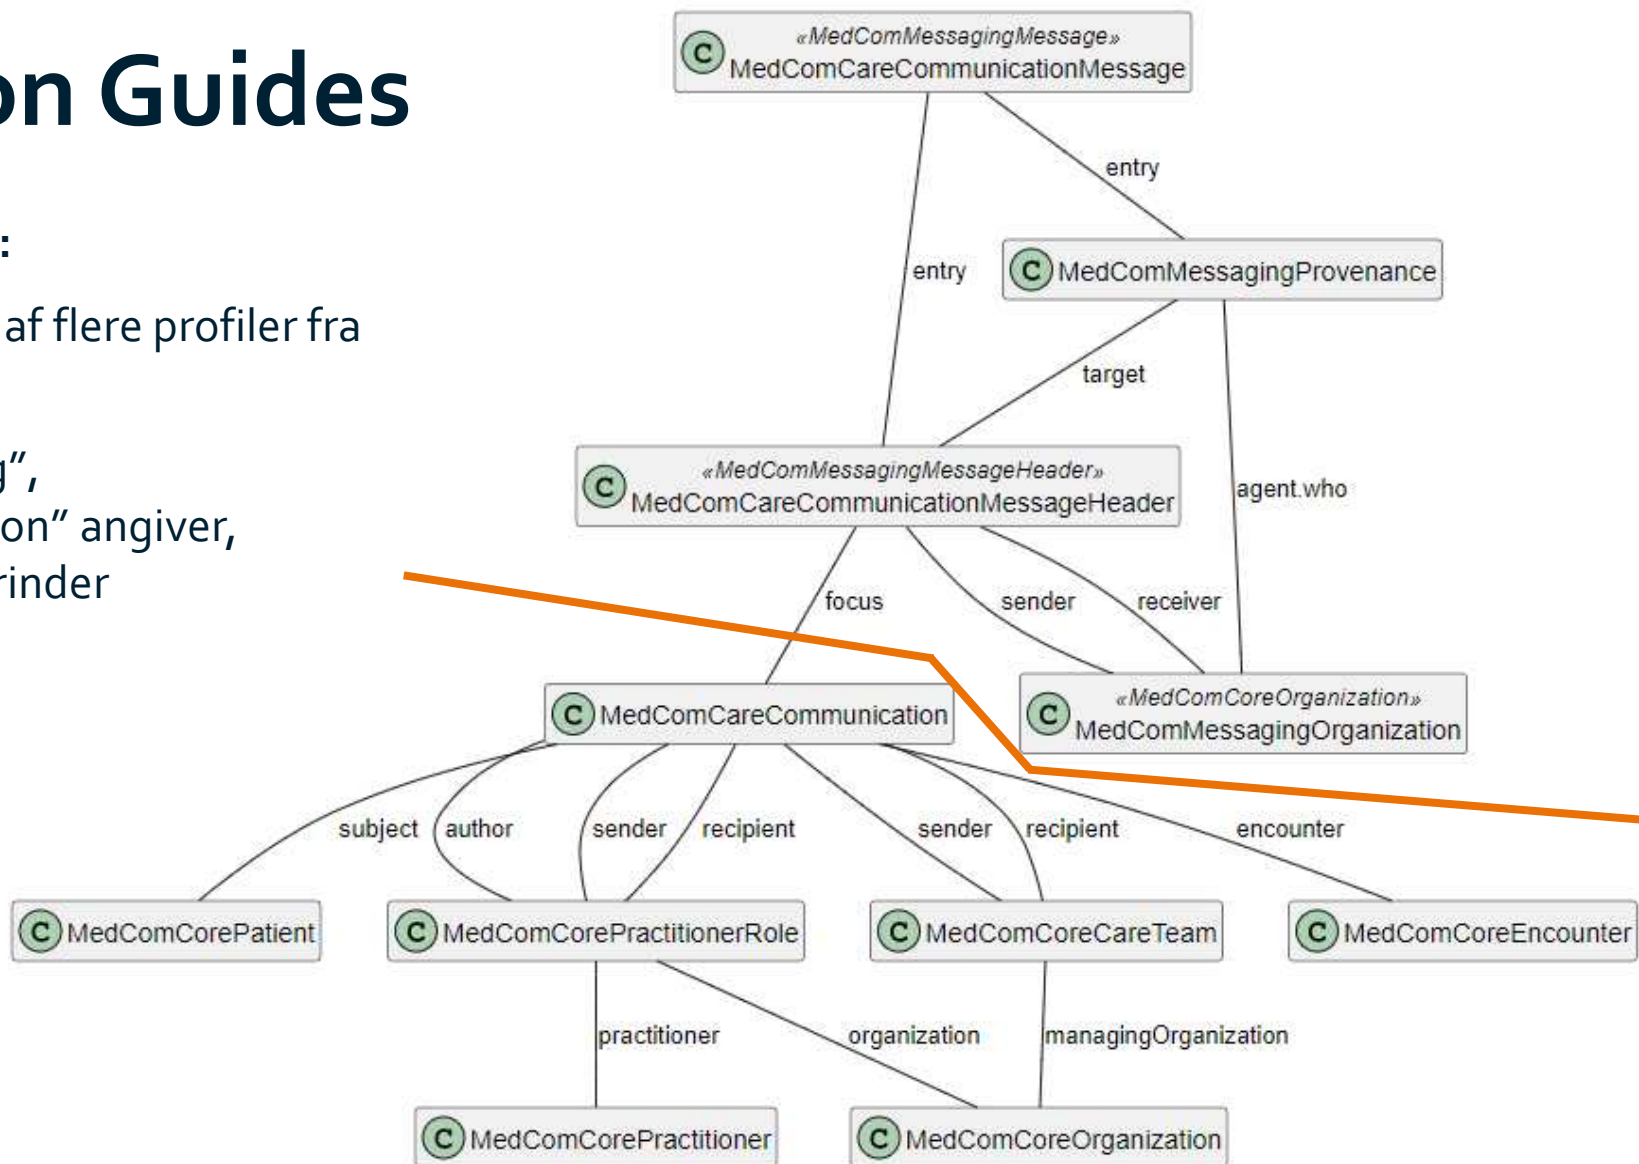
on Guides

:

af flere profiler fra

g",
on" angiver,
rinder

C «MedComMessagingMessage»
MedComCareCommunicationMessage

entry

entry

C MedComMessagingProvenance

target

C «MedComMessagingMessageHeader»
MedComCareCommunicationMessageHeader

agent.who

focus

sender

receiver

C MedComCareCommunication

C «MedComCoreOrganization»
MedComMessagingOrganization

subject

author

sender

recipient

sender

recipient

encounter

C MedComCorePatient

C MedComCorePractitionerRole

C MedComCoreCareTeam

C MedComCoreEncounter

practitioner

organization

managingOrganization

C MedComCorePractitioner

C MedComCoreOrganization